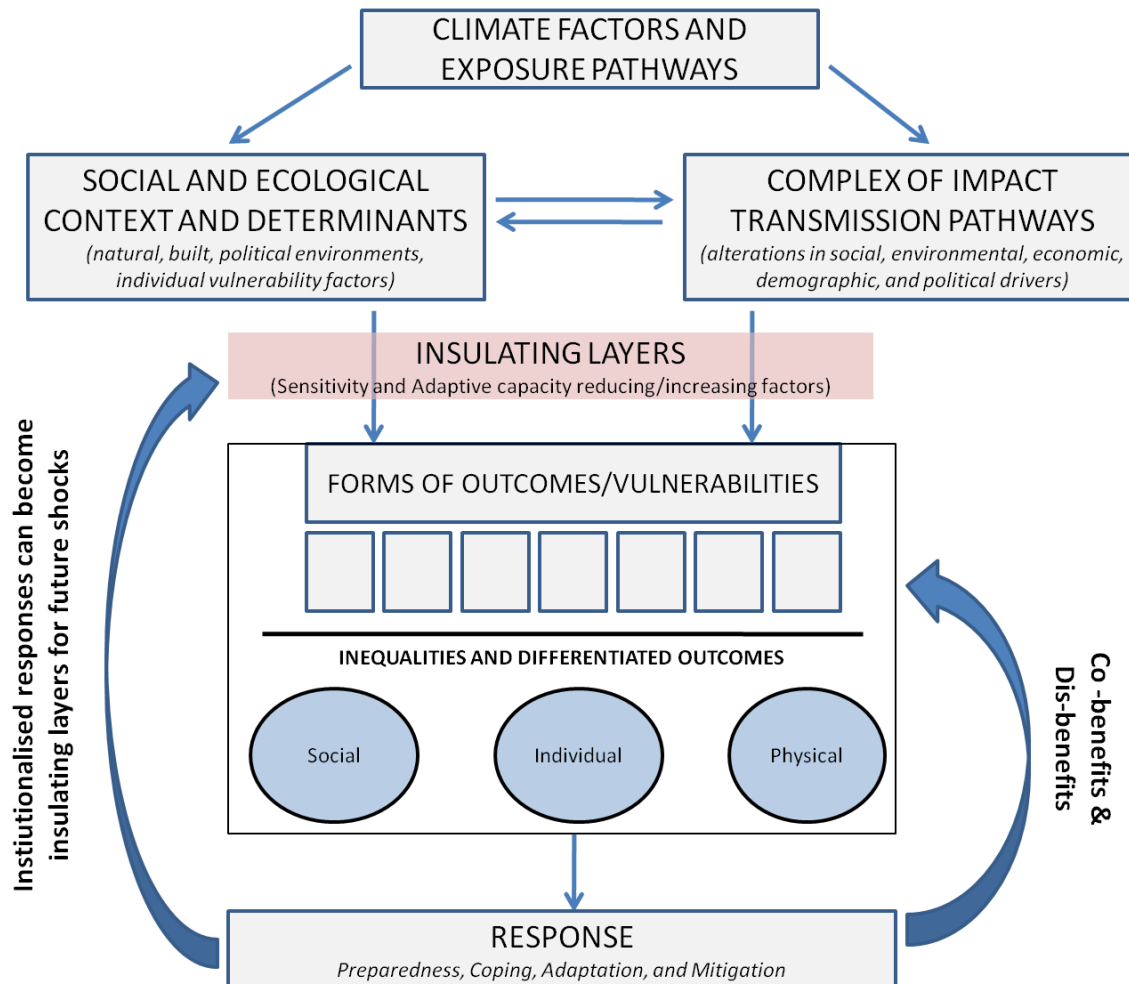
CLIMATE FACTORS AND EXPOSURE PATHWAYS

SOCIAL AND ECOLOGICAL CONTEXT AND DETERMINANTS
(natural, built, political environments, individual vulnerability factors)

COMPLEX OF IMPACT TRANSMISSION PATHWAYS
(alterations in social, environmental, economic, demographic, and political drivers)

INSULATING LAYERS
(Sensitivity and Adaptive capacity reducing/increasing factors)

FORMS OF OUTCOMES/VULNERABILITIES

INEQUALITIES AND DIFFERENTIATED OUTCOMES

Social

Individual

Physical

Instiutionalised responses can become insulating layers for future shocks

Co -benefits & Dis-benefits

RESPONSE
Preparedness, Coping, Adaptation, and Mitigation